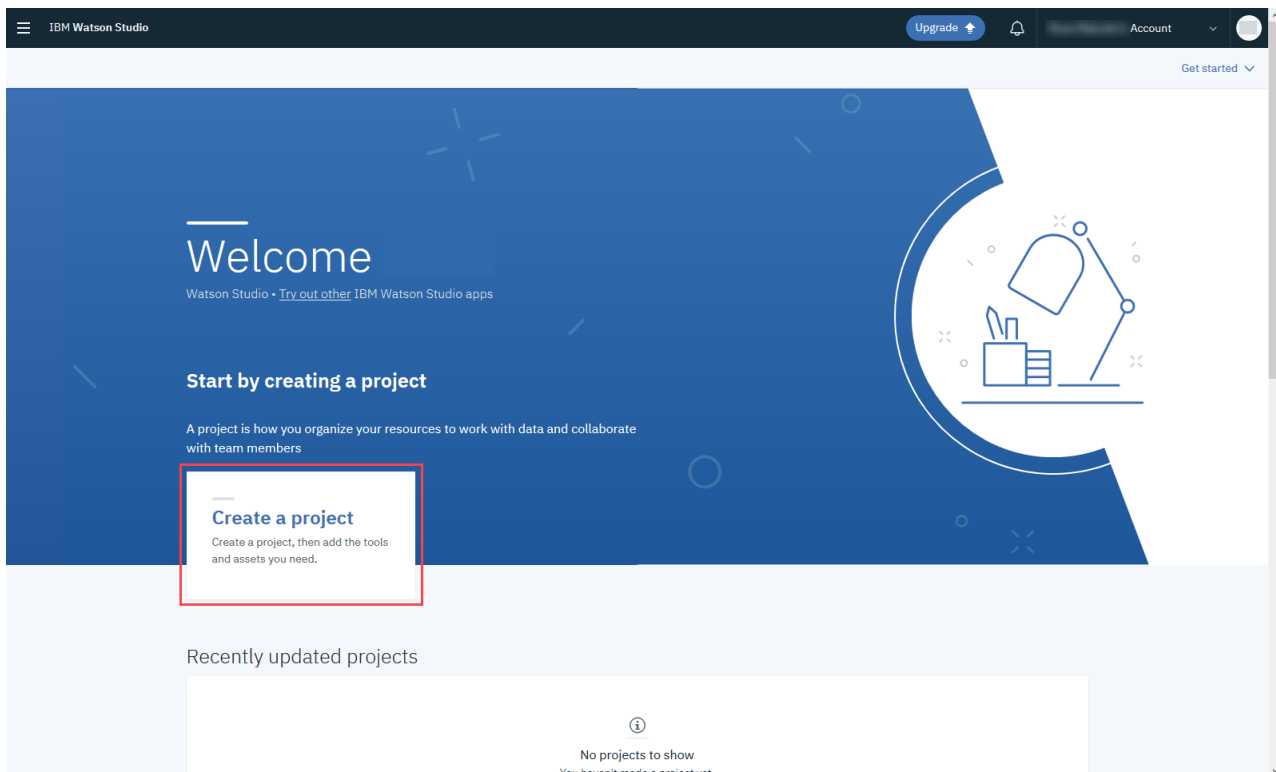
IBM Watson Studio

Upgrade

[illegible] Account

Get started

Welcome

Watson Studio • Try out other IBM Watson Studio apps

Start by creating a project

A project is how you organize your resources to work with data and collaborate with team members

Create a project

Create a project, then add the tools and assets you need.

Recently updated projects

No projects to show

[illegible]